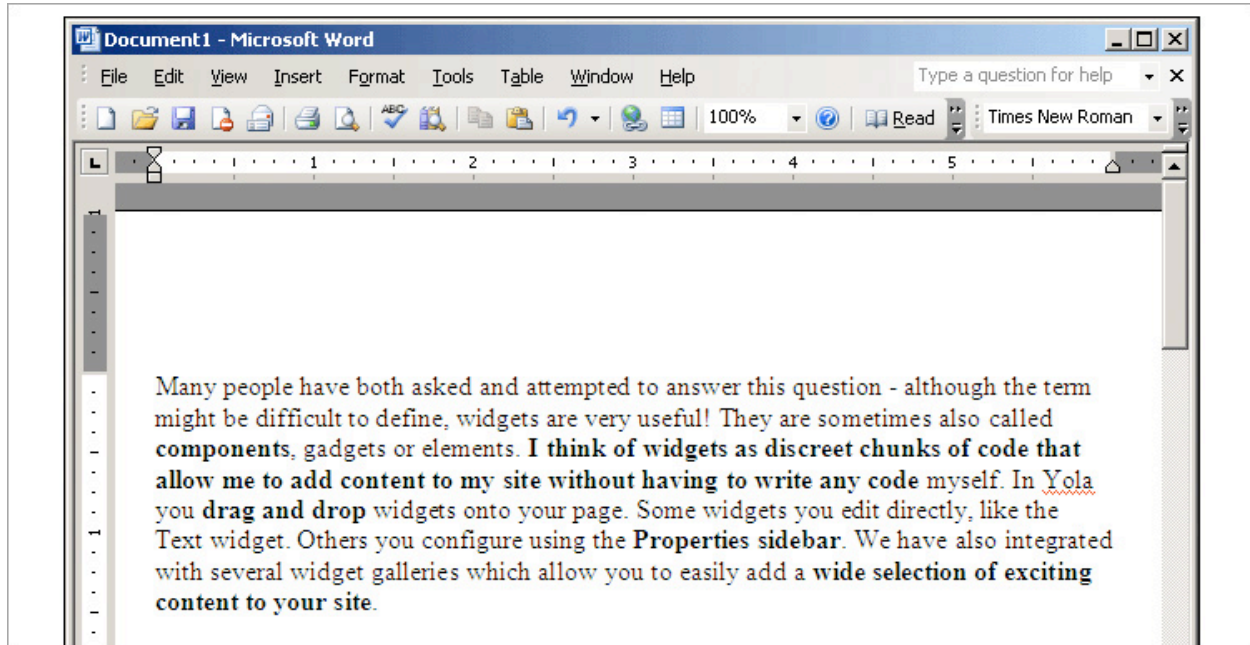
Document1 - Microsoft Word

File Edit View Insert Format Tools Table Window Help

Type a question for help

100%

Read

Times New Roman

1 2 3 4 5

Many people have both asked and attempted to answer this question - although the term might be difficult to define, widgets are very useful! They are sometimes also called **components**, gadgets or elements. **I think of widgets as discreet chunks of code that allow me to add content to my site without having to write any code** myself. In Yola you **drag and drop** widgets onto your page. Some widgets you edit directly, like the Text widget. Others you configure using the **Properties sidebar**. We have also integrated with several widget galleries which allow you to easily add a **wide selection of exciting content to your site**.